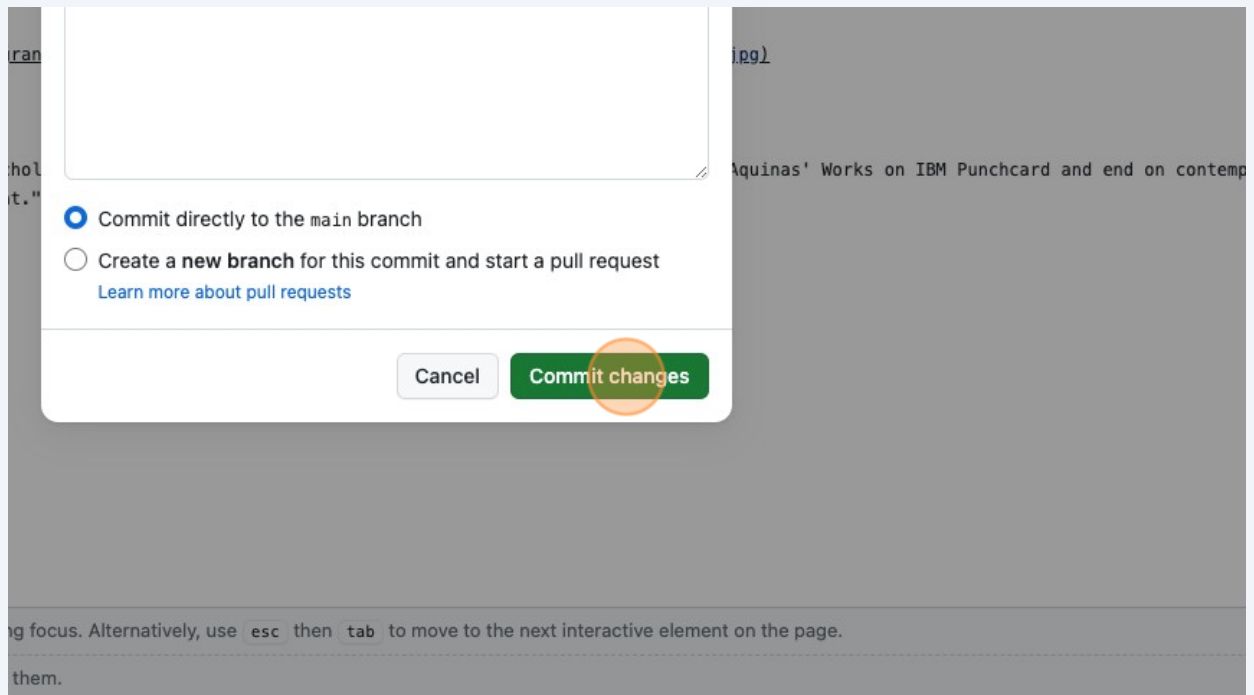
ran jpg)

hol Aquinas' Works on IBM Punchcard and end on contemp
t."

Commit directly to the main branch

Create a **new branch** for this commit and start a pull request

Learn more about pull requests

Cancel Commit changes

g focus. Alternatively, use esc then tab to move to the next interactive element on the page.

them.